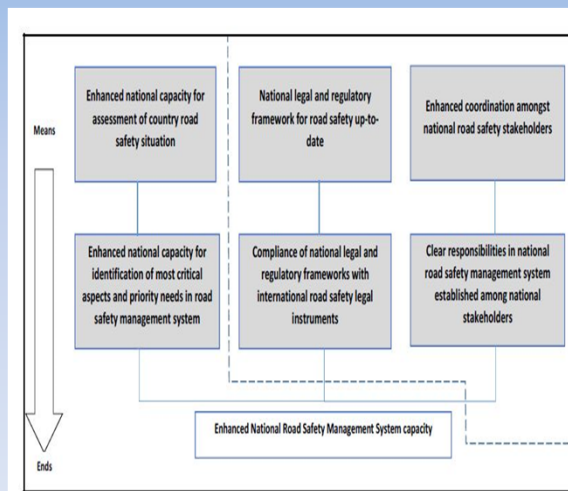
Means

Enhanced national capacity for assessment of country road safety situation

National legal and regulatory framework for road safety up-to-date

Enhanced coordination amongst national road safety stakeholders

Enhanced national capacity for identification of most critical aspects and priority needs in road safety management system

Compliance of national legal and regulatory frameworks with international road safety legal instruments

Clear responsibilities in national road safety management system established among national stakeholders

Enhanced National Road Safety Management System capacity

Ends